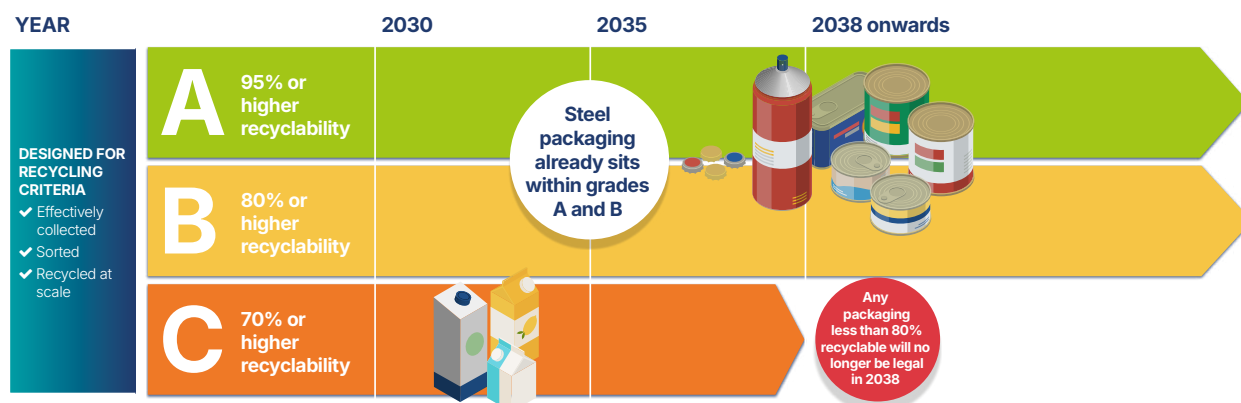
YEAR

2030

2035

2038 onwards

DESIGNED FOR RECYCLING CRITERIA
✔ Effectively collected
✔ Sorted
✔ Recycled at scale

A 95% or higher recyclability

B 80% or higher recyclability

C 70% or higher recyclability

Steel packaging already sits within grades A and B

Any packaging less than 80% recyclable will no longer be legal in 2038